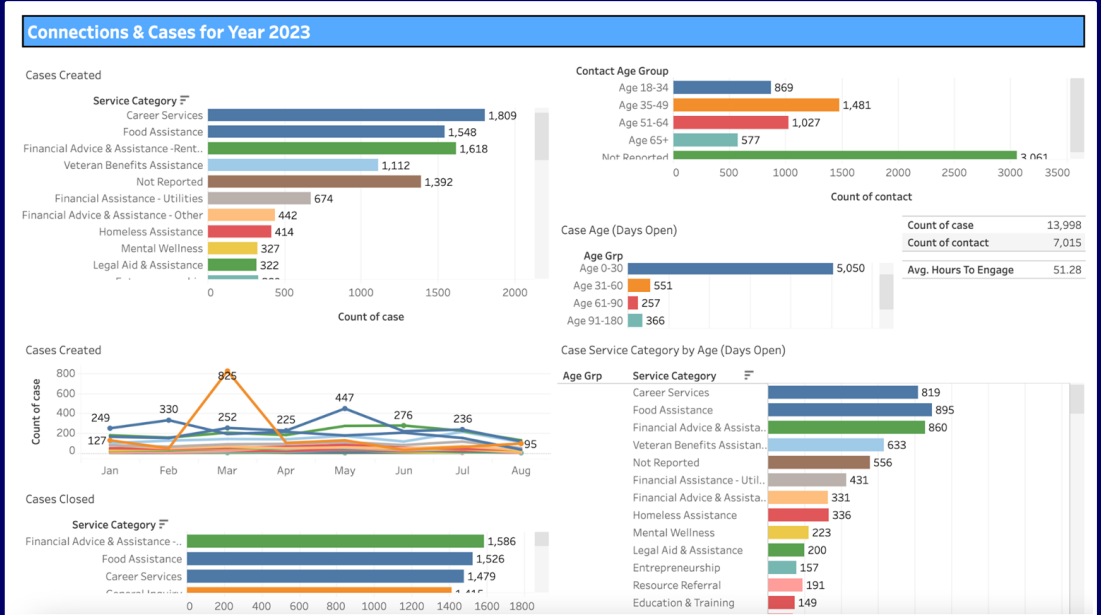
Connections & Cases for Year 2023

Cases Created

Service Category

| Service Category | Count of case |
|---|---|
| Career Services | 1,809 |
| Food Assistance | 1,548 |
| Financial Advice & Assistance -Rent.. | 1,618 |
| Veteran Benefits Assistance | 1,112 |
| Not Reported | 1,392 |
| Financial Assistance - Utilities | 674 |
| Financial Advice & Assistance - Other | 442 |
| Homeless Assistance | 414 |
| Mental Wellness | 327 |
| Legal Aid & Assistance | 322 |

0 500 1000 1500 2000
Count of case

Contact Age Group

| Contact Age Group | Count of contact |
|---|---|
| Age 18-34 | 869 |
| Age 35-49 | 1,481 |
| Age 51-64 | 1,027 |
| Age 65+ | 577 |
| Not Reported | 3,061 |

0 500 1000 1500 2000 2500 3000 3500
Count of contact

Case Age (Days Open)

Age Grp

| Age Grp | |
|---|---|
| Age 0-30 | 5,050 |
| Age 31-60 | 551 |
| Age 61-90 | 257 |
| Age 91-180 | 366 |

| | |
|---|---|
| Count of case | 13,998 |
| Count of contact | 7,015 |
| Avg. Hours To Engage | 51.28 |

Cases Created

800 600 400 200 0
Count of case
249 330 825 252 225 447 276 236 127 95
Jan Feb Mar Apr May Jun Jul Aug

Cases Closed

Service Category

| Service Category | |
|---|---|
| Financial Advice & Assistance -.. | 1,586 |
| Food Assistance | 1,526 |
| Career Services | 1,479 |
| General Inquiry | 1,416 |

0 200 400 600 800 1000 1200 1400 1600 1800

Case Service Category by Age (Days Open)

| Age Grp | Service Category | |
|---|---|---|
| | Career Services | 819 |
| | Food Assistance | 895 |
| | Financial Advice & Assista.. | 860 |
| | Veteran Benefits Assistan.. | 633 |
| | Not Reported | 556 |
| | Financial Assistance - Util.. | 431 |
| | Financial Advice & Assista.. | 331 |
| | Homeless Assistance | 336 |
| | Mental Wellness | 223 |
| | Legal Aid & Assistance | 200 |
| | Entrepreneurship | 157 |
| | Resource Referral | 191 |
| | Education & Training | 149 |